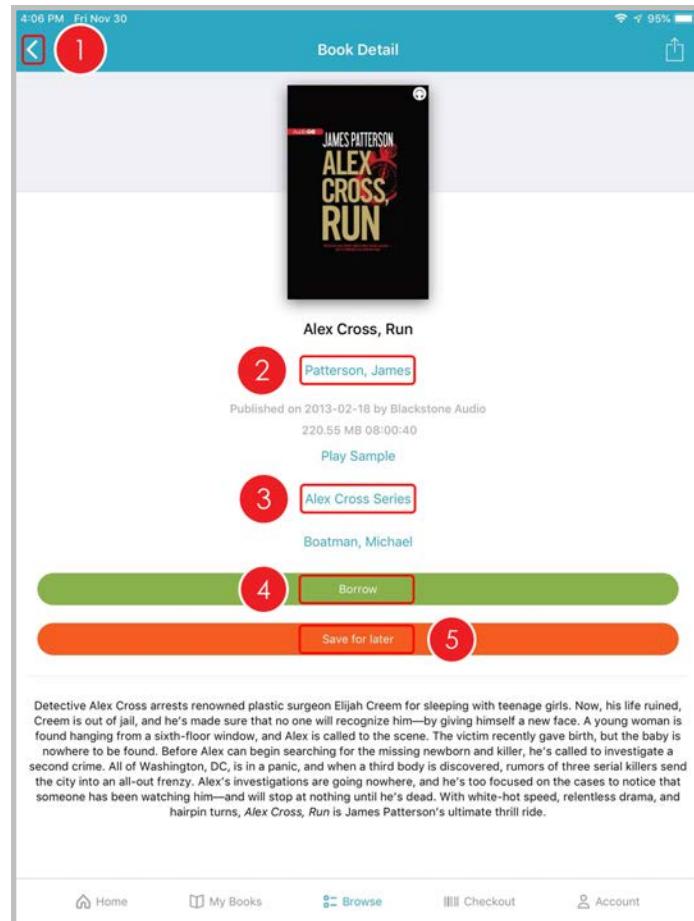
4:06 PM Fri Nov 30

95%

Book Detail

1

JAMES PATTERSON

ALEX CROSS, RUN

Alex Cross, Run

2

Patterson, James

Published on 2013-02-18 by Blackstone Audio

220.55 MB 08:00:40

Play Sample

3

Alex Cross Series

Boatman, Michael

4

Borrow

Save for later

5

Detective Alex Cross arrests renowned plastic surgeon Elijah Creem for sleeping with teenage girls. Now, his life ruined, Creem is out of jail, and he's made sure that no one will recognize him—by giving himself a new face. A young woman is found hanging from a sixth-floor window, and Alex is called to the scene. The victim recently gave birth, but the baby is nowhere to be found. Before Alex can begin searching for the missing newborn and killer, he's called to investigate a second crime. All of Washington, DC, is in a panic, and when a third body is discovered, rumors of three serial killers send the city into an all-out frenzy. Alex's investigations are going nowhere, and he's too focused on the cases to notice that someone has been watching him—and will stop at nothing until he's dead. With white-hot speed, relentless drama, and hairpin turns, Alex Cross, Run is James Patterson's ultimate thrill ride.

Home

My Books

Browse

Checkout

Account